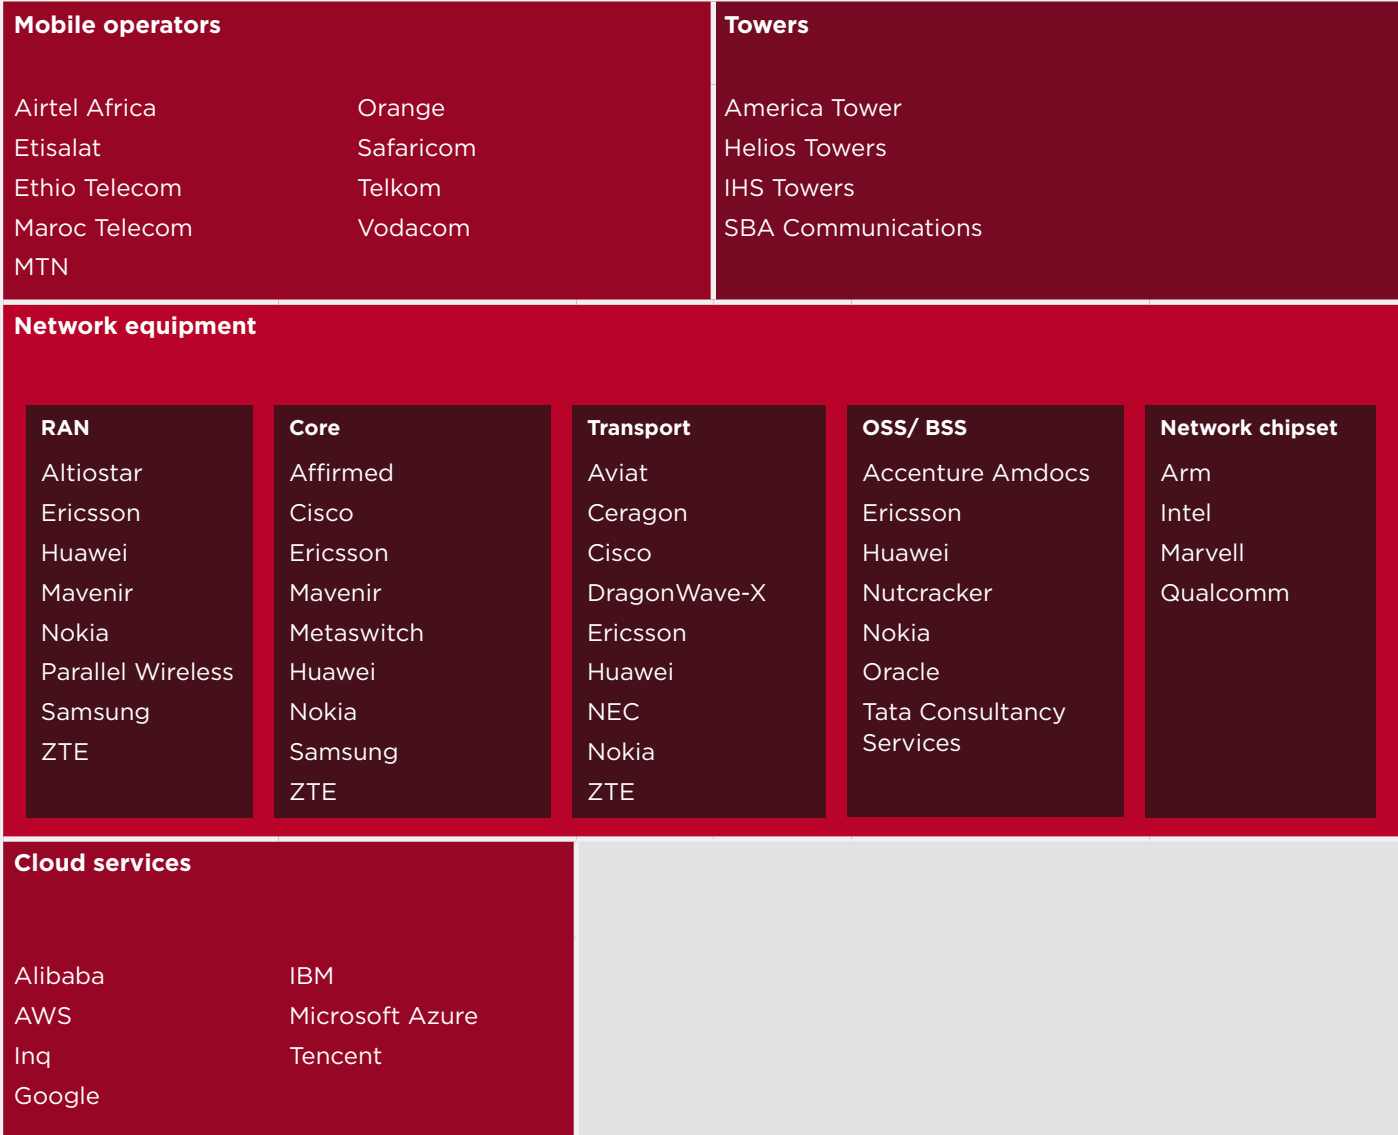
Mobile operators

Airtel Africa
Etisalat
Ethio Telecom
Maroc Telecom
MTN

Orange
Safaricom
Telkom
Vodacom

Towers

America Tower
Helios Towers
IHS Towers
SBA Communications

Network equipment

RAN
Altiostar
Ericsson
Huawei
Mavenir
Nokia
Parallel Wireless
Samsung
ZTE

Core
Affirmed
Cisco
Ericsson
Mavenir
Metaswitch
Huawei
Nokia
Samsung
ZTE

Transport
Aviat
Ceragon
Cisco
DragonWave-X
Ericsson
Huawei
NEC
Nokia
ZTE

OSS/ BSS
Accenture Amdocs
Ericsson
Huawei
Nutcracker
Nokia
Oracle
Tata Consultancy Services

Network chipset
Arm
Intel
Marvell
Qualcomm

Cloud services

Alibaba
AWS
Inq
Google

IBM
Microsoft Azure
Tencent